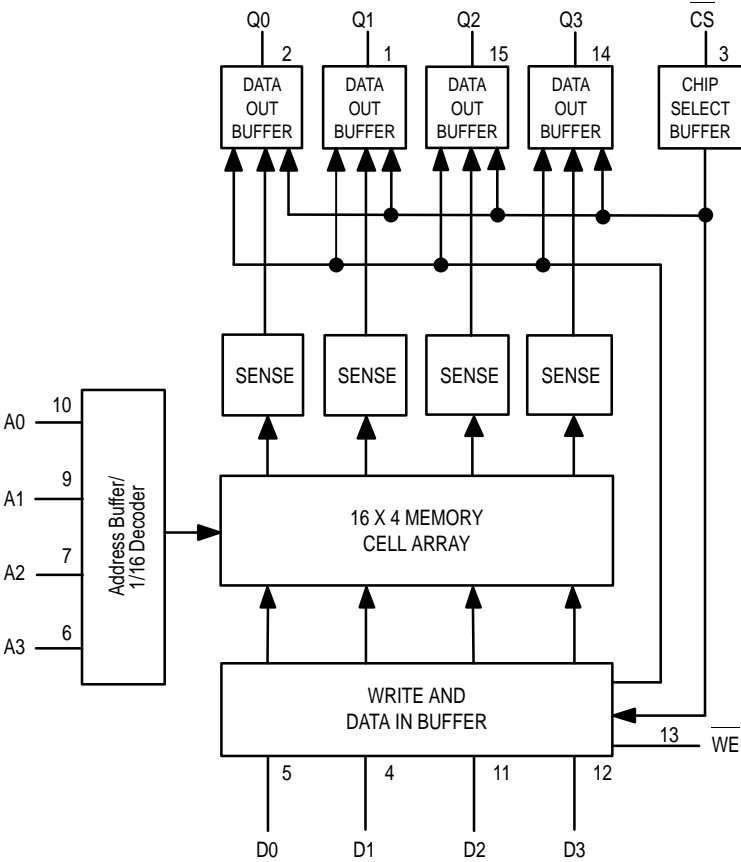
Q0 Q1 Q2 Q3 $\overline{CS}$

2 1 15 14 3

DATA OUT BUFFER

DATA OUT BUFFER

DATA OUT BUFFER

DATA OUT BUFFER

CHIP SELECT BUFFER

SENSE SENSE SENSE SENSE

A0 10

A1 9

A2 7

A3 6

Address Buffer/ 1/16 Decoder

16 X 4 MEMORY CELL ARRAY

WRITE AND DATA IN BUFFER

13 $\overline{WE}$

5 4 11 12

D0 D1 D2 D3